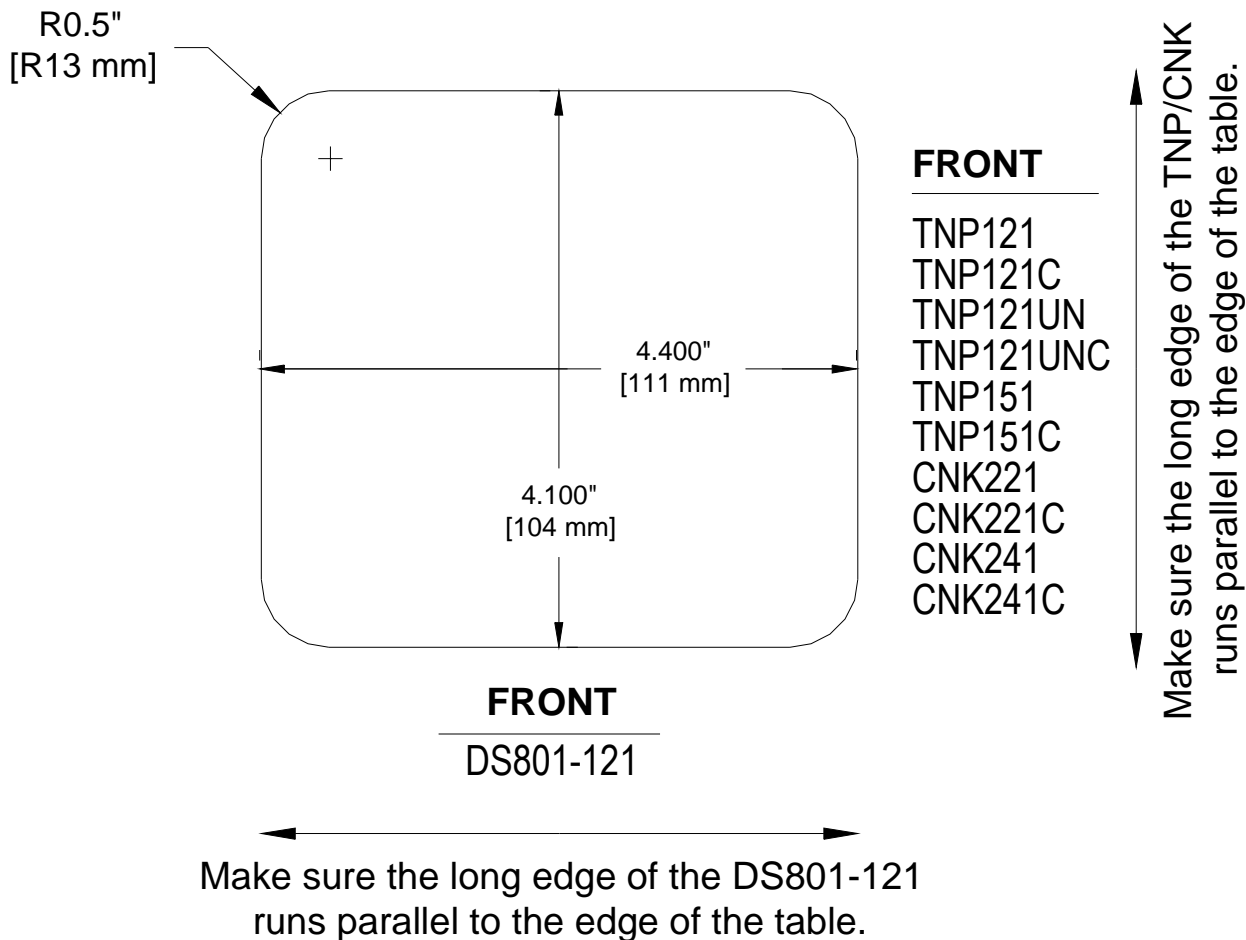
R0.5"
[R13 mm]

4.400"
[111 mm]

4.100"
[104 mm]

FRONT

TNP121
TNP121C
TNP121UN
TNP121UNC
TNP151
TNP151C
CNK221
CNK221C
CNK241
CNK241C

Make sure the long edge of the TNP/CNK runs parallel to the edge of the table.

FRONT

DS801-121

Make sure the long edge of the DS801-121 runs parallel to the edge of the table.